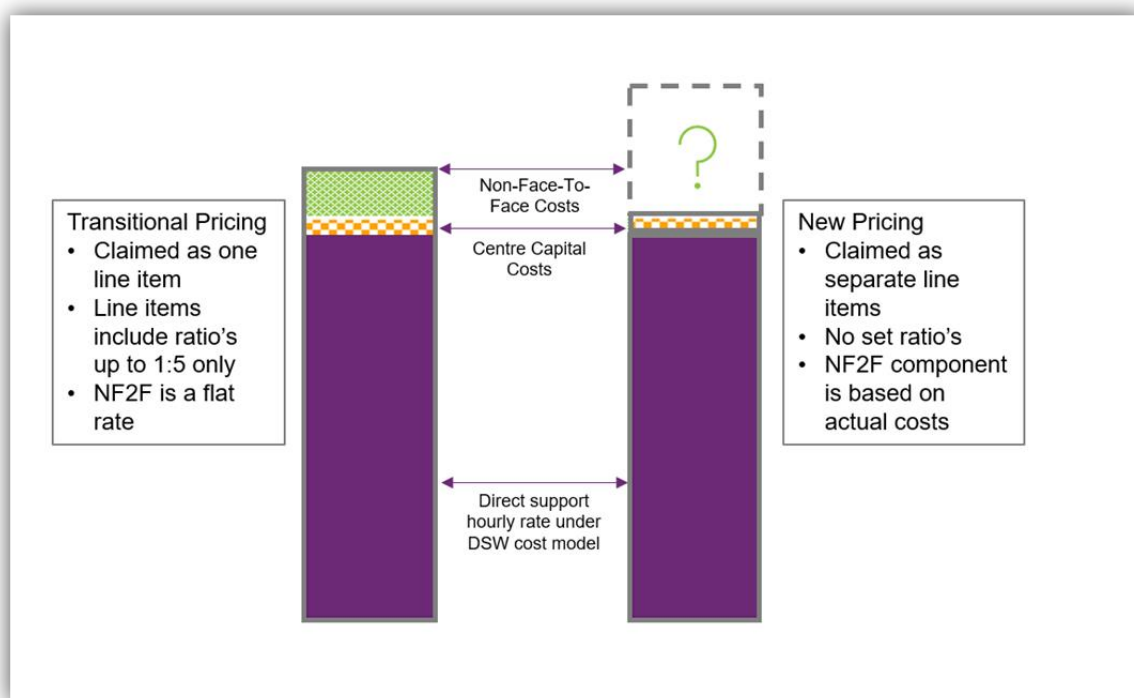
Transitional Pricing
• Claimed as one line item
• Line items include ratio's up to 1:5 only
• NF2F is a flat rate

Non-Face-To-Face Costs

Centre Capital Costs

Direct support hourly rate under DSW cost model

?

New Pricing
• Claimed as separate line items
• No set ratio's
• NF2F component is based on actual costs